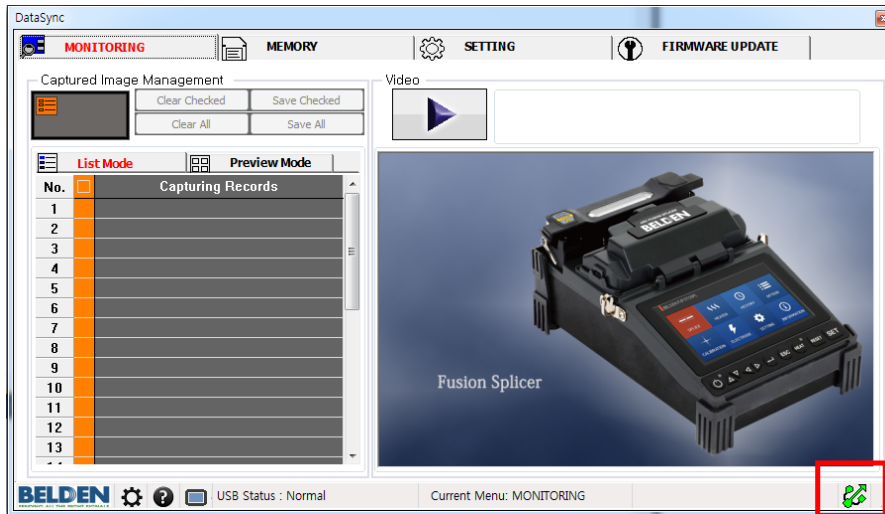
DataSync

MONITORING
MEMORY
SETTING
FIRMWARE UPDATE

Captured Image Management
Clear Checked
Save Checked
Clear All
Save All

Video

List Mode
Preview Mode

| No. | | Capturing Records |
|---|---|---|
| 1 | | |
| 2 | | |
| 3 | | |
| 4 | | |
| 5 | | |
| 6 | | |
| 7 | | |
| 8 | | |
| 9 | | |
| 10 | | |
| 11 | | |
| 12 | | |
| 13 | | |

BELDEN

Fusion Splicer

BELDEN
USB Status : Normal
Current Menu: MONITORING